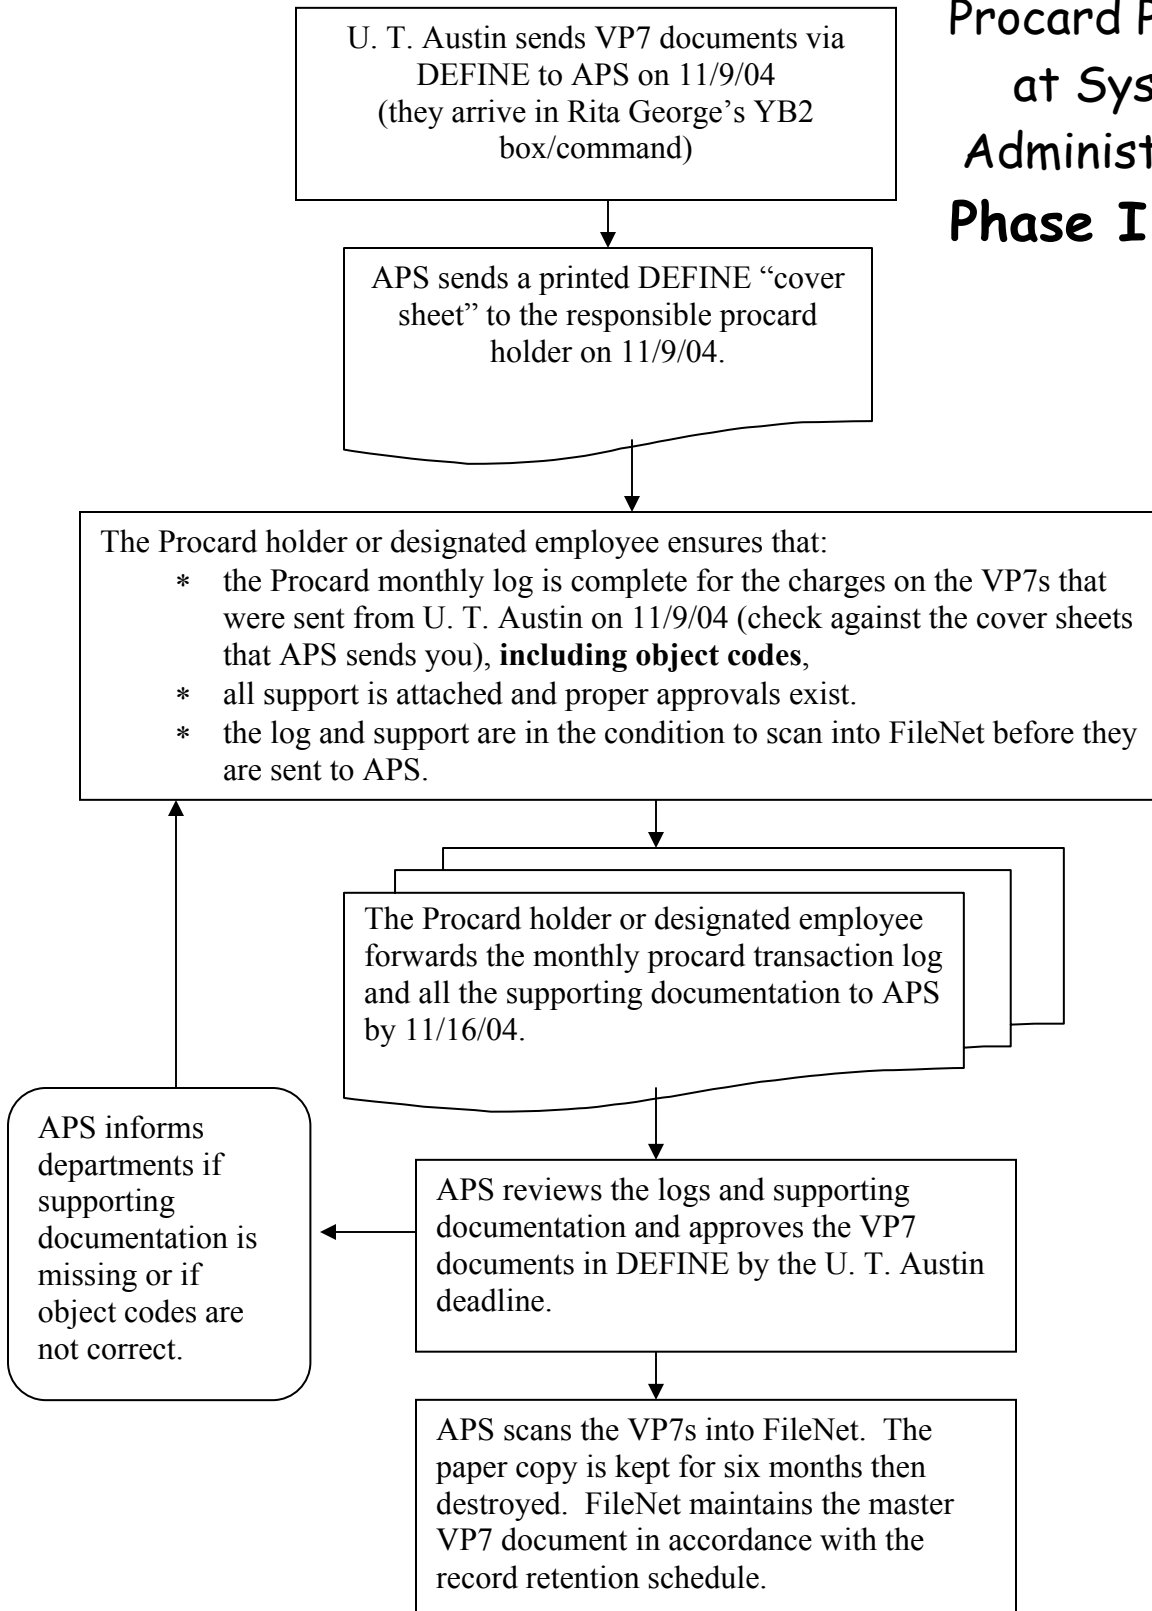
U. T. Austin sends VP7 documents via DEFINE to APS on 11/9/04 (they arrive in Rita George's YB2 box/command)

Procard P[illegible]
at Sys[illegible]
Administ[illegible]
Phase I

APS sends a printed DEFINE "cover sheet" to the responsible procard holder on 11/9/04.

The Procard holder or designated employee ensures that:
* the Procard monthly log is complete for the charges on the VP7s that were sent from U. T. Austin on 11/9/04 (check against the cover sheets that APS sends you), **including object codes**,
* all support is attached and proper approvals exist.
* the log and support are in the condition to scan into FileNet before they are sent to APS.

The Procard holder or designated employee forwards the monthly procard transaction log and all the supporting documentation to APS by 11/16/04.

APS informs departments if supporting documentation is missing or if object codes are not correct.

APS reviews the logs and supporting documentation and approves the VP7 documents in DEFINE by the U. T. Austin deadline.

APS scans the VP7s into FileNet. The paper copy is kept for six months then destroyed. FileNet maintains the master VP7 document in accordance with the record retention schedule.